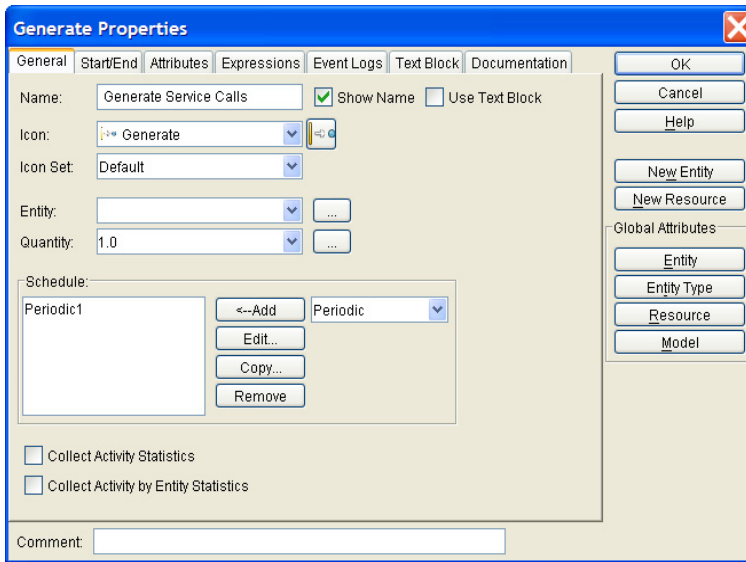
Generate Properties

General | Start/End | Attributes | Expressions | Event Logs | Text Block | Documentation

OK
Cancel
Help

New Entity
New Resource

Global Attributes
Entity
Entity Type
Resource
Model

Name: Generate Service Calls
Show Name
Use Text Block

Icon: Generate
Icon Set: Default

Entity:
...
Quantity: 1.0
...

Schedule:
Periodic1
<--Add
Periodic
Edit...
Copy...
Remove

Collect Activity Statistics
Collect Activity by Entity Statistics

Comment: